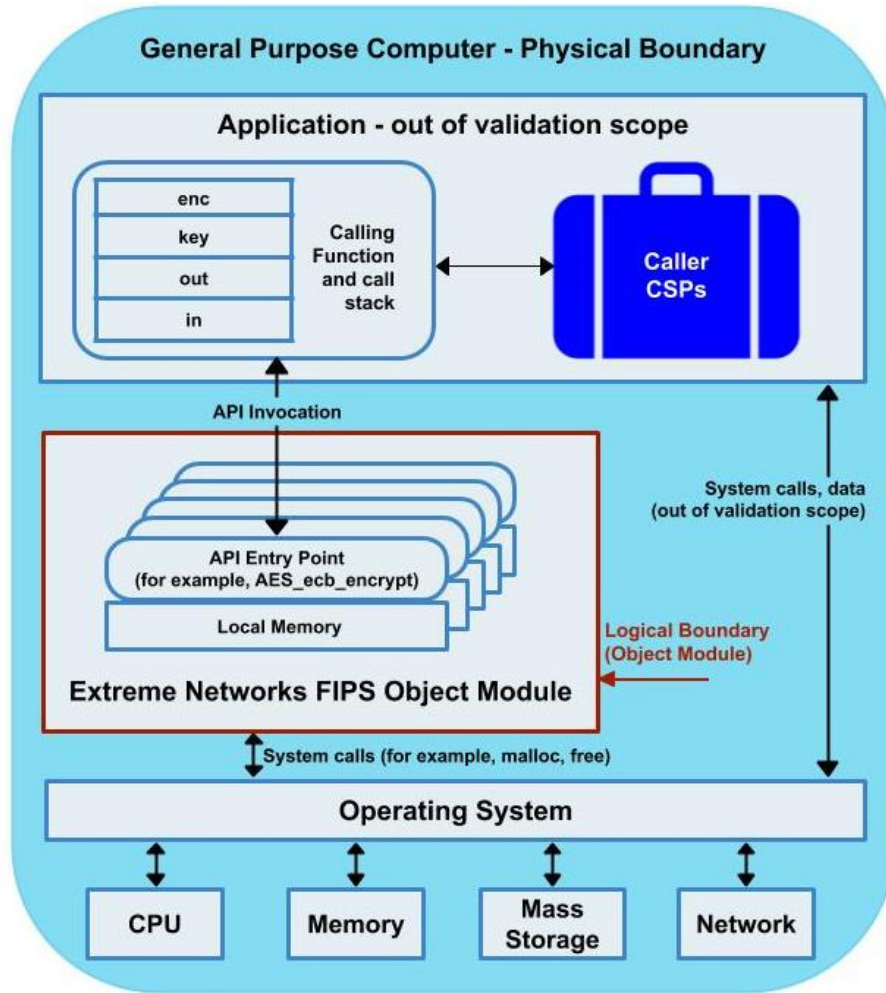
General Purpose Computer - Physical Boundary

Application - out of validation scope

enc

key

out

in

Calling Function and call stack

Caller CSPs

API Invocation

System calls, data (out of validation scope)

API Entry Point (for example, AES_ecb_encrypt)

Local Memory

Logical Boundary (Object Module)

Extreme Networks FIPS Object Module

System calls (for example, malloc, free)

Operating System

CPU

Memory

Mass Storage

Network